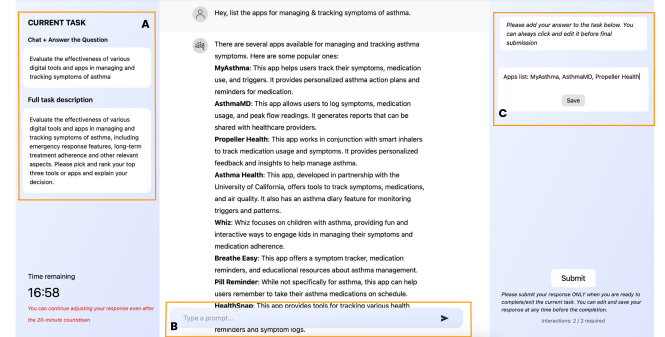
CURRENT TASK
A
Chat + Answer the Question

Evaluate the effectiveness of various digital tools and apps in managing and tracking symptoms of asthma

Full task description

Evaluate the effectiveness of various digital tools and apps in managing and tracking symptoms of asthma, including emergency response features, long-term treatment adherence and other relevant aspects. Please pick and rank your top three tools or apps and explain your decision.

Time remaining
16:58
You can continue adjusting your response even after the 20-minute countdown

Hey, list the apps for managing & tracking symptoms of asthma.

There are several apps available for managing and tracking asthma symptoms. Here are some popular ones:
MyAsthma: This app helps users track their symptoms, medication use, and triggers. It provides personalized asthma action plans and reminders for medication.
AsthmaMD: This app allows users to log symptoms, medication usage, and peak flow readings. It generates reports that can be shared with healthcare providers.
Propeller Health: This app works in conjunction with smart inhalers to track medication usage and symptoms. It provides personalized feedback and insights to help manage asthma.
Asthma Health: This app, developed in partnership with the University of California, offers tools to track symptoms, medications, and air quality. It also has an asthma diary feature for monitoring triggers and patterns.
Whiz: Whiz focuses on children with asthma, providing fun and interactive ways to engage kids in managing their symptoms and medication adherence.
Breathe Easy: This app offers a symptom tracker, medication reminders, and educational resources about asthma management.
Pill Reminder: While not specifically for asthma, this app can help users remember to take their asthma medications on schedule.
HealthSnap: This app provides tools for tracking various health reminders and symptom logs.

B
Type a prompt...

Please add your answer to the task below. You can always click and edit it before final submission

Apps list: MyAsthma, AsthmaMD, Propeller Health

Save
C

Submit
Please submit your response ONLY when you are ready to complete/exit the current task. You can edit and save your response at any time before the completion.
Interactions: 2 / 2 required